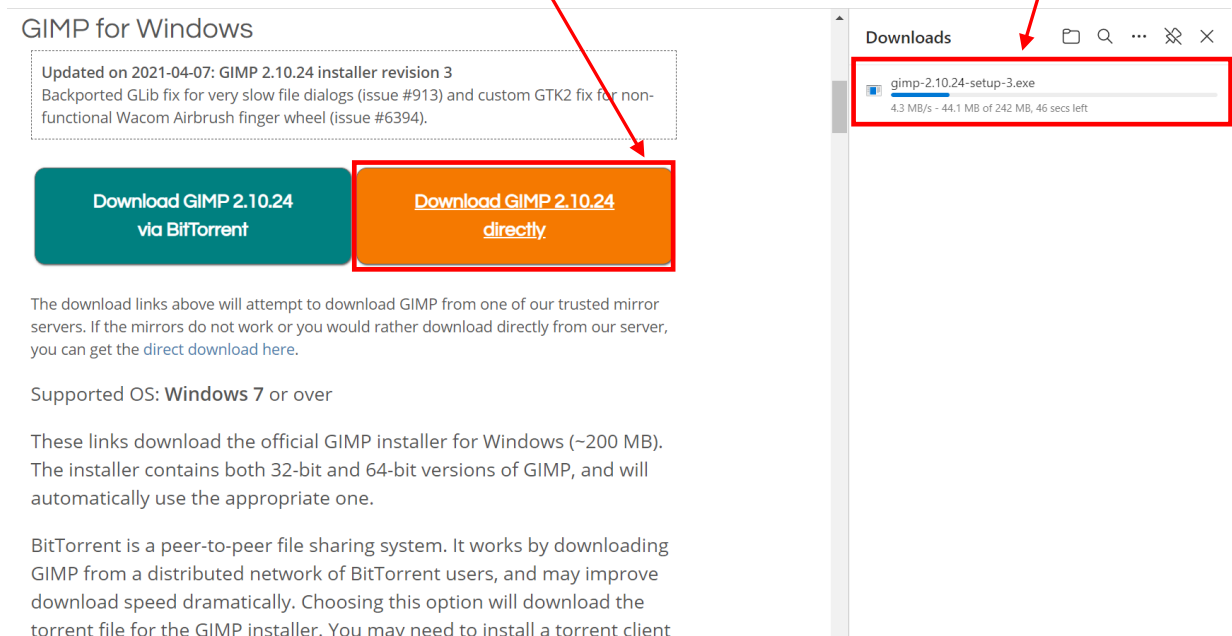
GIMP for Windows

Updated on 2021-04-07: GIMP 2.10.24 installer revision 3
Backported GLib fix for very slow file dialogs (issue #913) and custom GTK2 fix for non-functional Wacom Airbrush finger wheel (issue #6394).

Download GIMP 2.10.24 via BitTorrent

Download GIMP 2.10.24 directly

The download links above will attempt to download GIMP from one of our trusted mirror servers. If the mirrors do not work or you would rather download directly from our server, you can get the direct download here.

Supported OS: **Windows 7** or over

These links download the official GIMP installer for Windows (~200 MB). The installer contains both 32-bit and 64-bit versions of GIMP, and will automatically use the appropriate one.

BitTorrent is a peer-to-peer file sharing system. It works by downloading GIMP from a distributed network of BitTorrent users, and may improve download speed dramatically. Choosing this option will download the torrent file for the GIMP installer. You may need to install a torrent client

Downloads

gimp-2.10.24-setup-3.exe
4.3 MB/s - 44.1 MB of 242 MB, 46 secs left